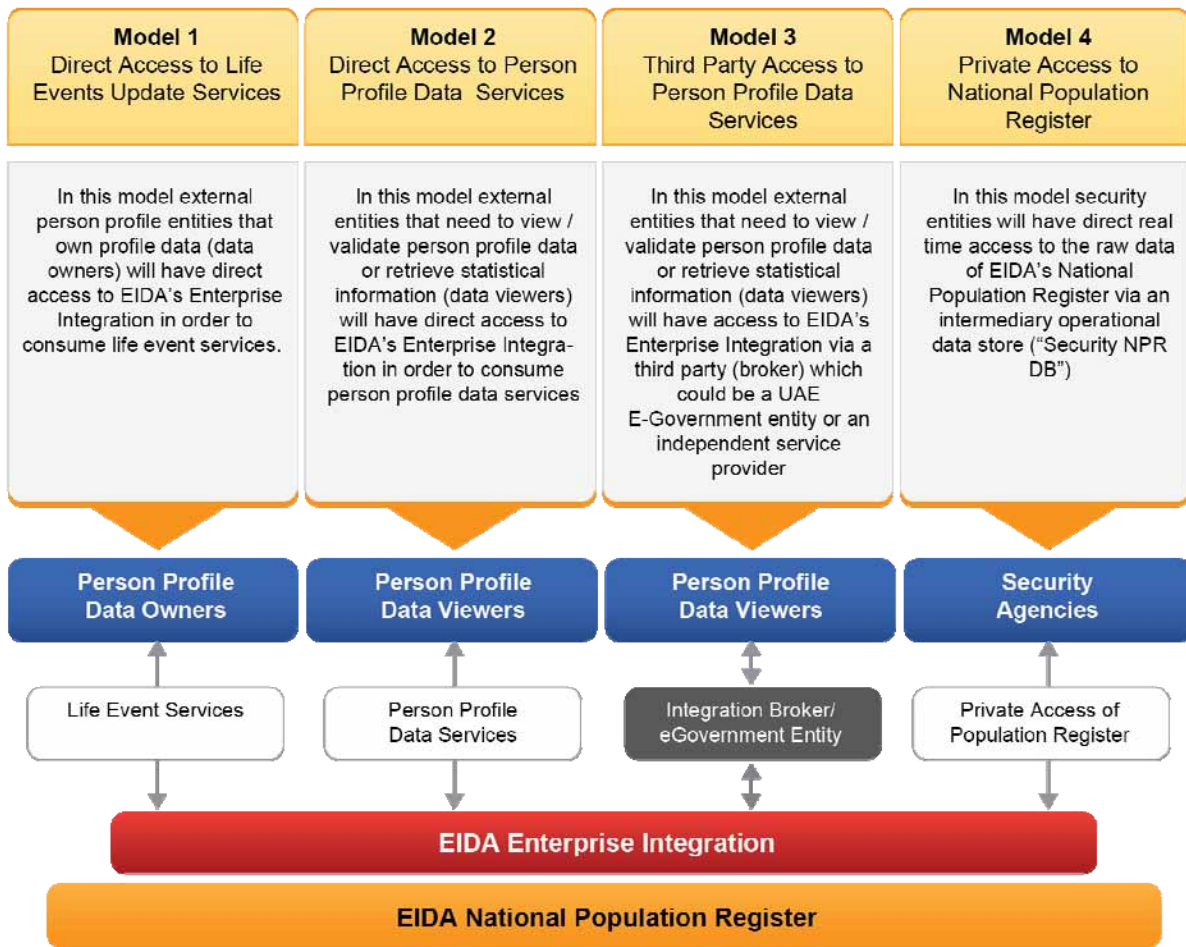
Model 1
Direct Access to Life Events Update Services

In this model external person profile entities that own profile data (data owners) will have direct access to EIDA's Enterprise Integration in order to consume life event services.

Person Profile Data Owners

Life Event Services

Model 2
Direct Access to Person Profile Data Services

In this model external entities that need to view / validate person profile data or retrieve statistical information (data viewers) will have direct access to EIDA's Enterprise Integration in order to consume person profile data services

Person Profile Data Viewers

Person Profile Data Services

Model 3
Third Party Access to Person Profile Data Services

In this model external entities that need to view / validate person profile data or retrieve statistical information (data viewers) will have access to EIDA's Enterprise Integration via a third party (broker) which could be a UAE E-Government entity or an independent service provider

Person Profile Data Viewers

Integration Broker/ eGovernment Entity

Model 4
Private Access to National Population Register

In this model security entities will have direct real time access to the raw data of EIDA's National Population Register via an intermediary operational data store ("Security NPR DB")

Security Agencies

Private Access of Population Register

EIDA Enterprise Integration

EIDA National Population Register